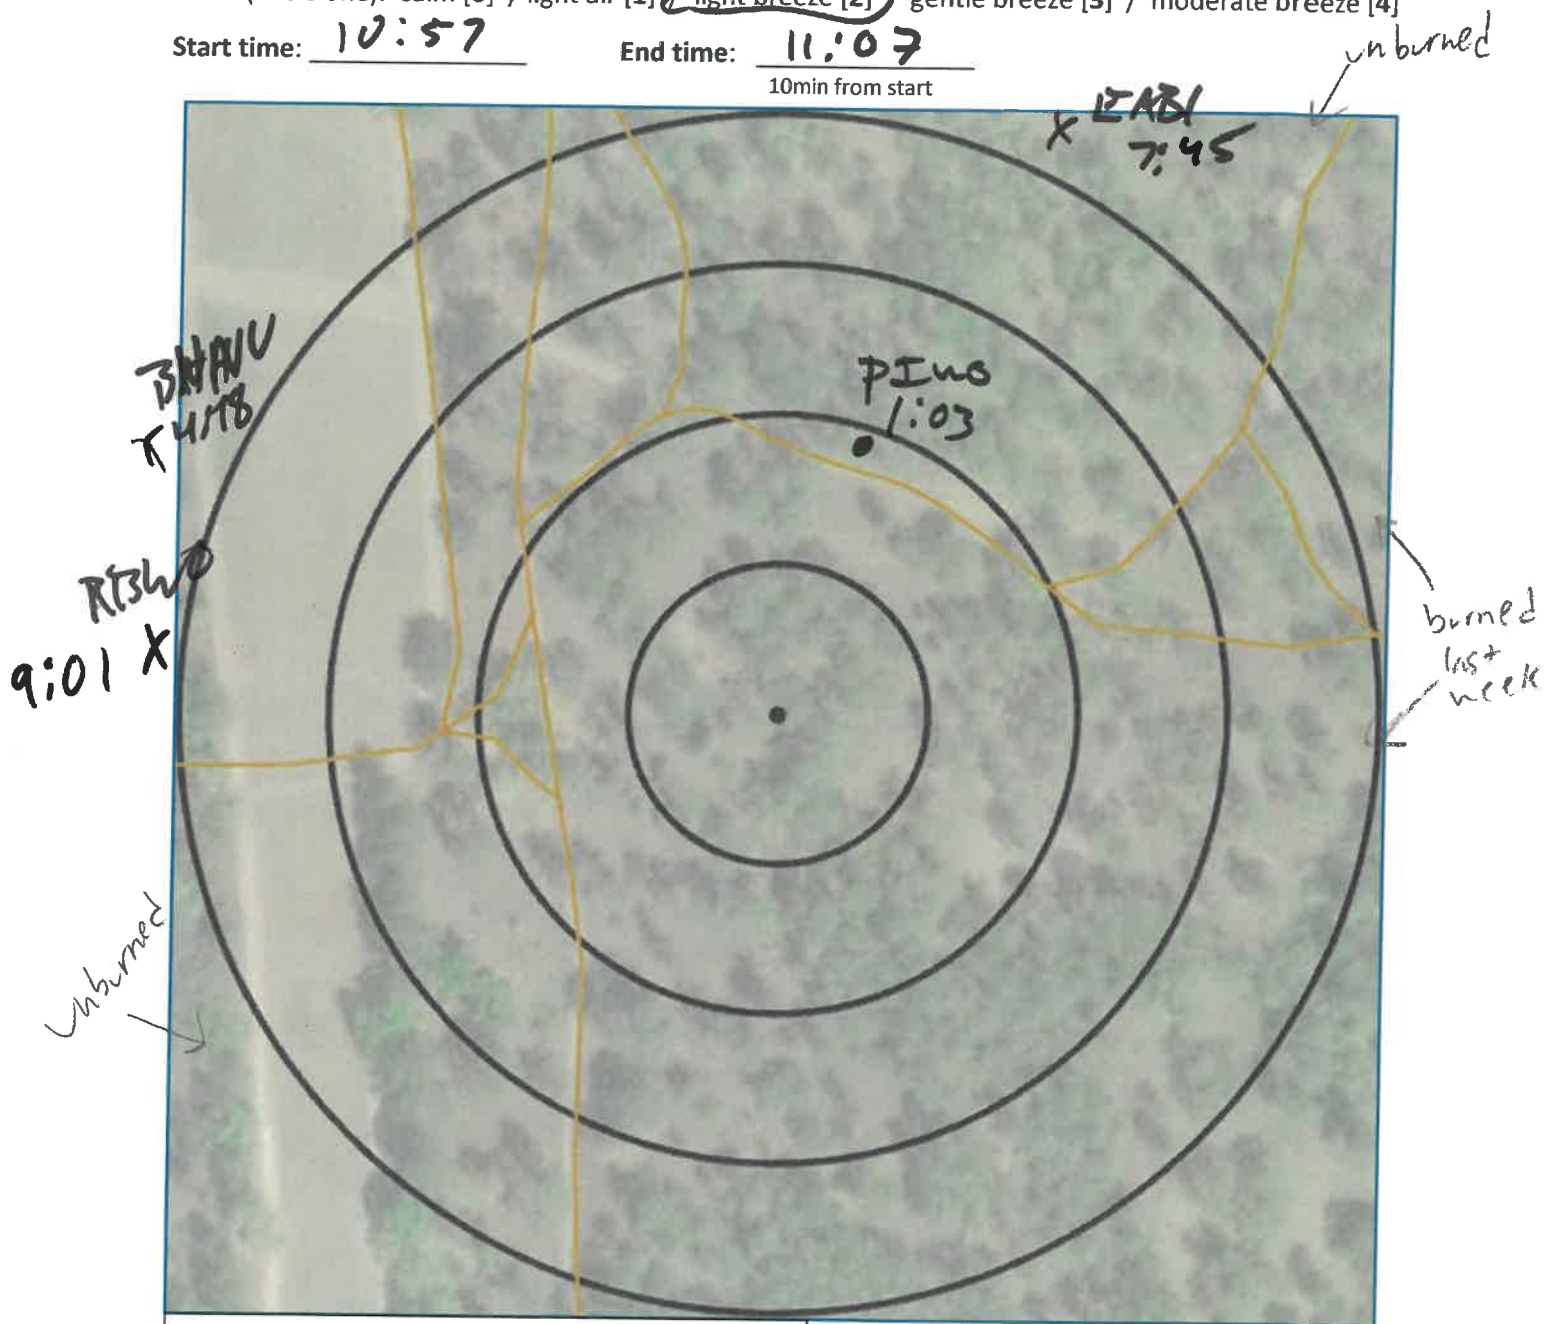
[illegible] calm [0] / light air [1] / light breeze [2] / gentle breeze [3] / moderate breeze [4]

Start time: 10:57

End time: 11:07
10min from start

unburned

X EABI 7:45

BHNU X 4:18

PIWO 1:03

RBWO
9:01 X

burned last week

unburned